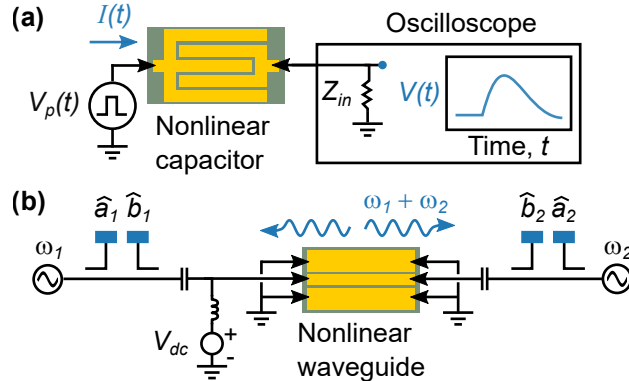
(a)

$I(t)$

$V_p(t)$

Nonlinear capacitor

Oscilloscope

$Z_{in}$

$V(t)$

Time, $t$

(b)

$\hat{a}_1$ $\hat{b}_1$

$\omega_1$

$\omega_1 + \omega_2$

$\hat{b}_2$ $\hat{a}_2$

$\omega_2$

$V_{dc}$

+

-

Nonlinear waveguide